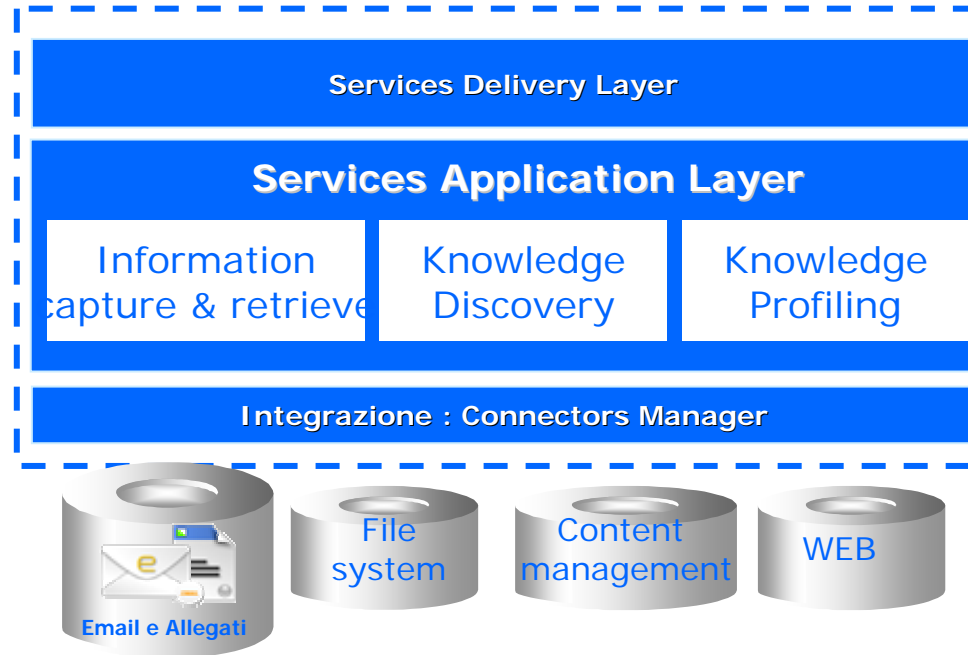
Services Delivery Layer

Services Application Layer

Information capture & retrieve

Knowledge Discovery

Knowledge Profiling

Integrazione : Connectors Manager

Email e Allegati

File system

Content management

WEB